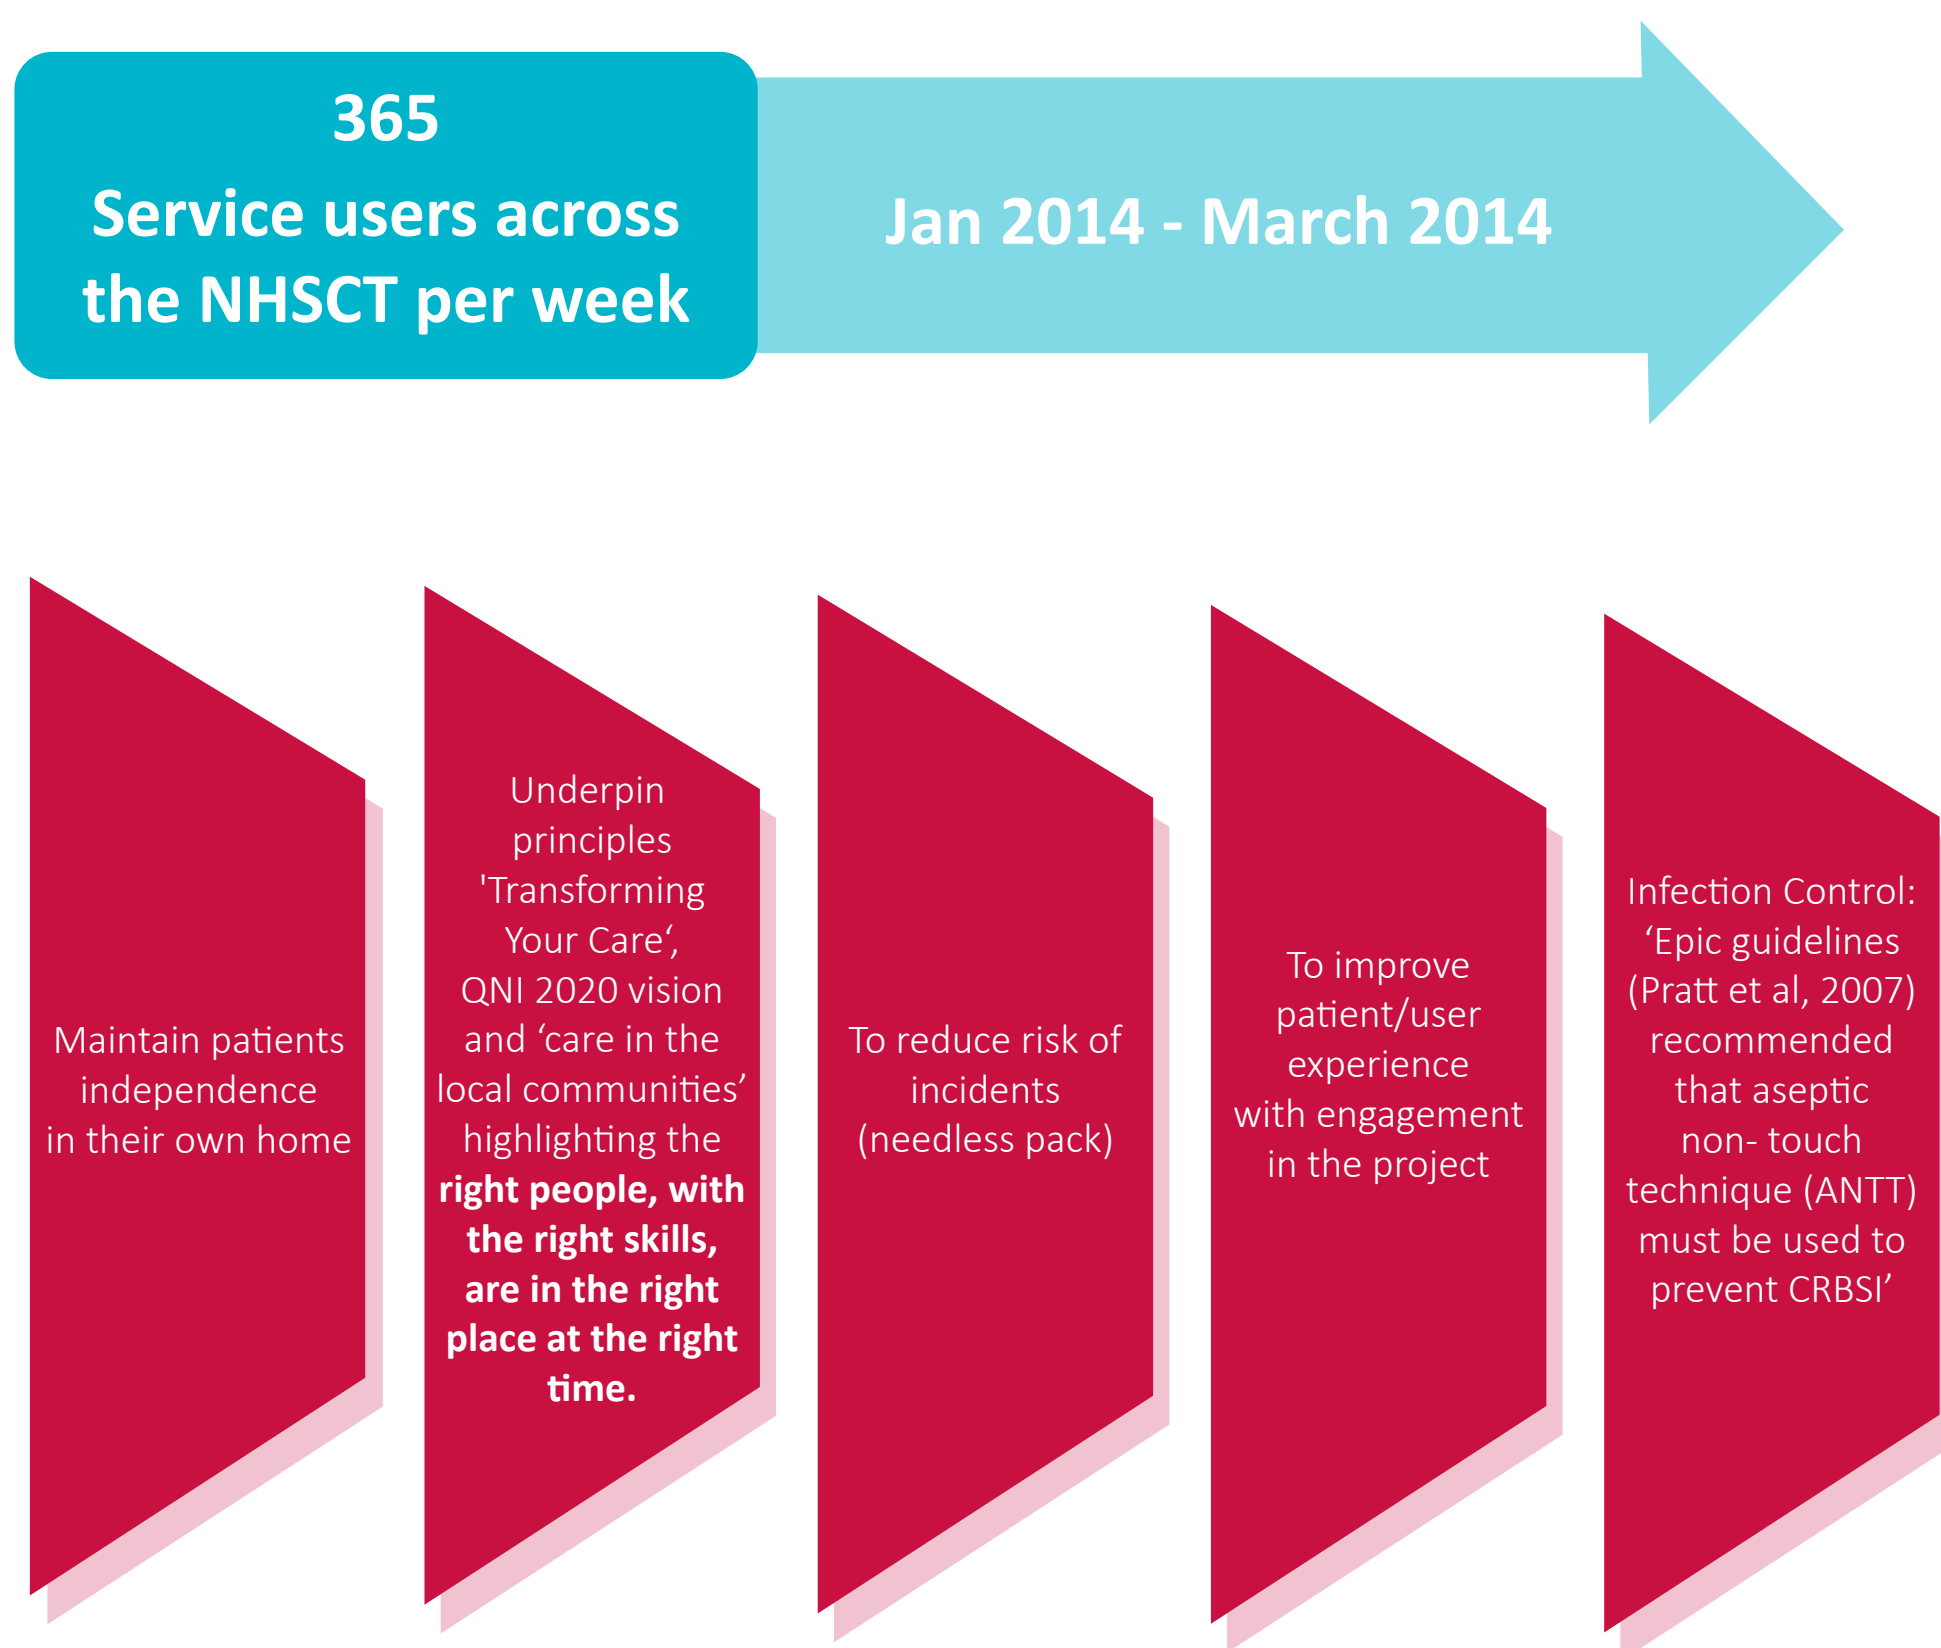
365
Service users across the NHSCT per week

Jan 2014 - March 2014

Maintain patients independence in their own home

Underpin principles 'Transforming Your Care‘, QNI 2020 vision and ‘care in the local communities’ highlighting the **right people, with the right skills, are in the right place at the right time.**

To reduce risk of incidents (needless pack)

To improve patient/user experience with engagement in the project

Infection Control: ‘Epic guidelines (Pratt et al, 2007) recommended that aseptic non- touch technique (ANTT) must be used to prevent CRBSI’